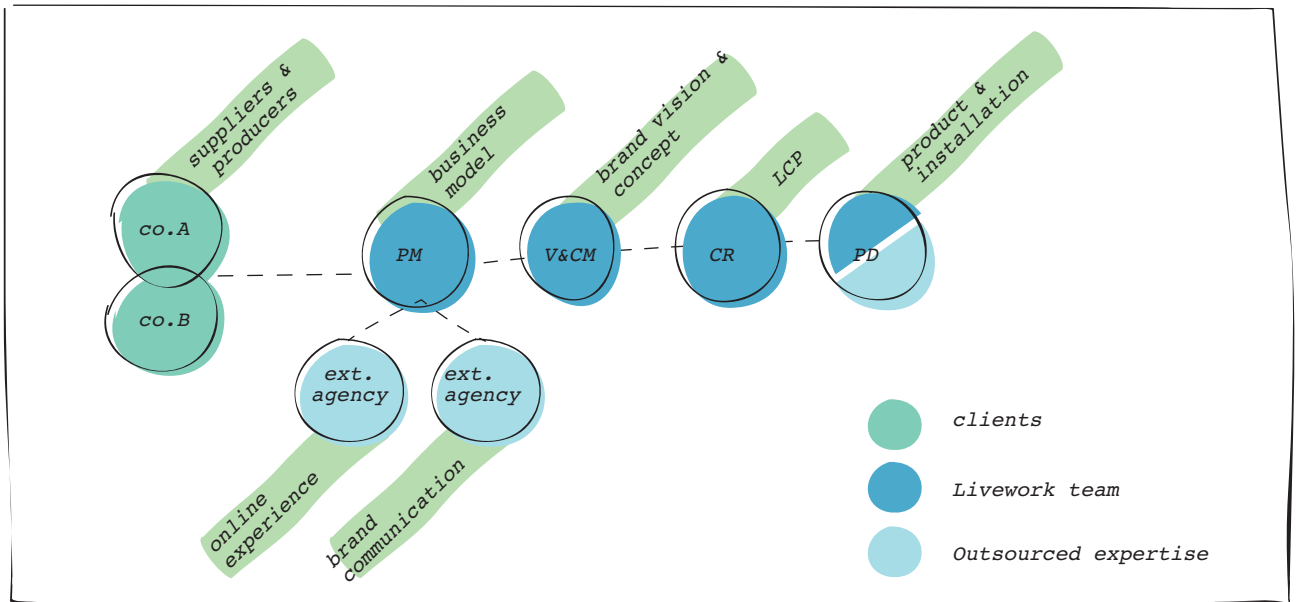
suppliers & producers

co.A

co.B

business model

PM

brand vision & concept

V&CM

LCP

CR

product & installation

PD

ext. agency

ext. agency

online experience

brand communication

clients

Livework team

Outsourced expertise